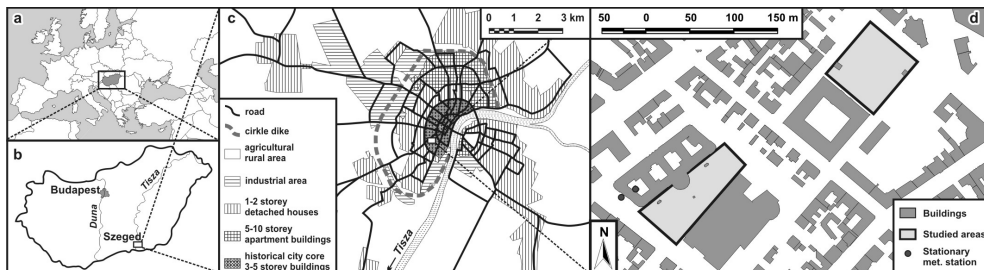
a

b

Budapest

Duna

Tisza

Szeged

c

0 1 2 3 km

road

cirkle dike

agricultural rural area

industrial area

1-2 storey detached houses

5-10 storey apartment buildings

historical city core 3-5 storey buildings

Tisza

N

50 0 50 100 150 m

d

Buildings

Studied areas

Stationary met. station